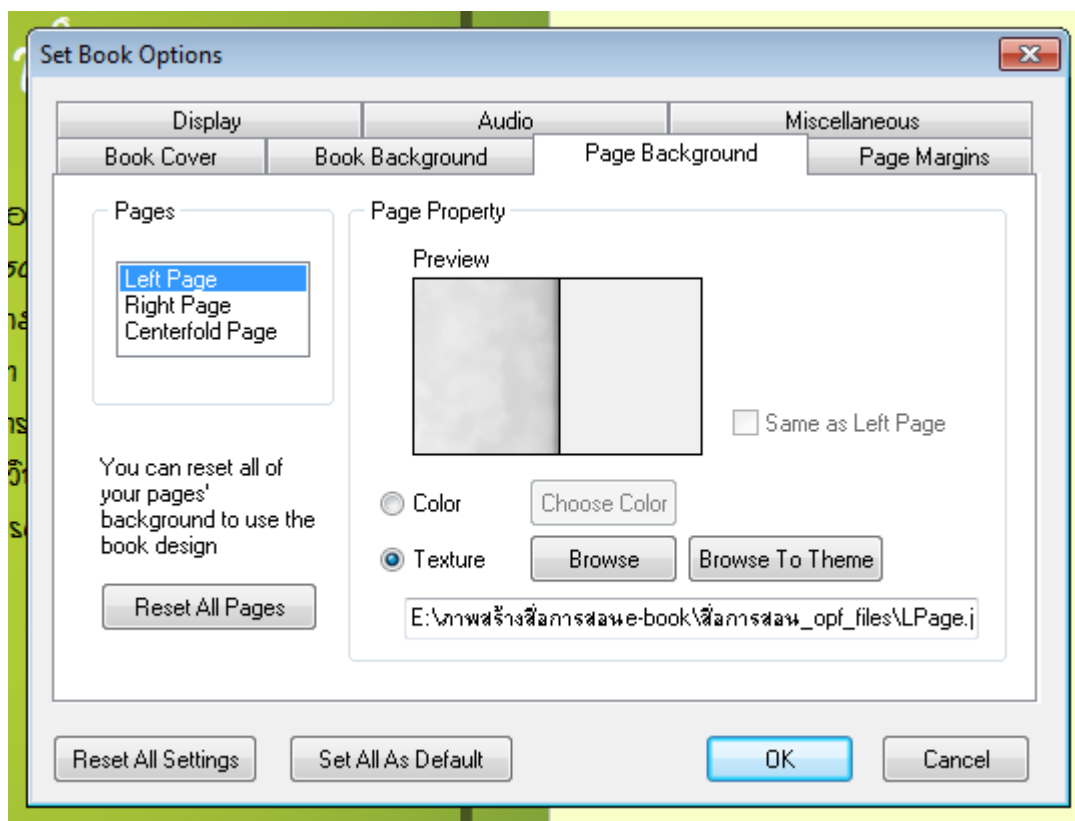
Set Book Options

Display
Audio
Miscellaneous
Book Cover
Book Background
Page Background
Page Margins

Pages
Left Page
Right Page
Centerfold Page

Page Property
Preview

Same as Left Page

You can reset all of your pages' background to use the book design

Reset All Pages

Color
Choose Color
Texture
Browse
Browse To Theme

E:\ภาพสร้างสื่อการสอนe-book\สื่อการสอน_opf_files\LPage.j

Reset All Settings
Set All As Default
OK
Cancel